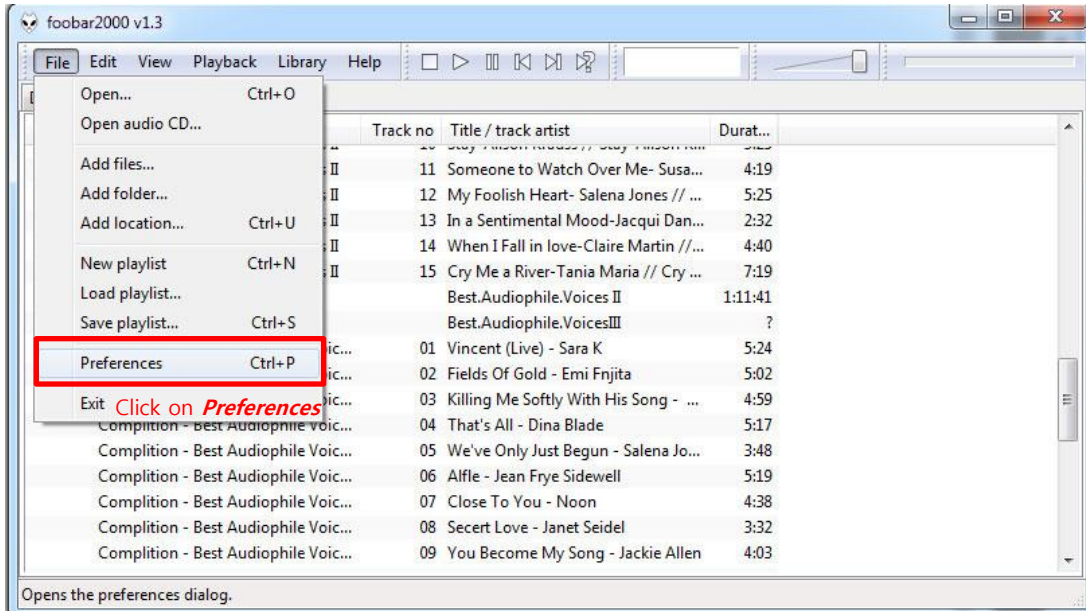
foobar2000 v1.3

File Edit View Playback Library Help

Open... Ctrl+O
Open audio CD...
Add files...
Add folder...
Add location... Ctrl+U
New playlist Ctrl+N
Load playlist...
Save playlist... Ctrl+S
Preferences Ctrl+P
Exit

Click on *Preferences*

| | Track no | Title / track artist | Durat... |
|---|---|---|---|
| ...s II | 11 | Someone to Watch Over Me- Susa... | 4:19 |
| ...s II | 12 | My Foolish Heart- Salena Jones // ... | 5:25 |
| ...s II | 13 | In a Sentimental Mood-Jacqui Dan... | 2:32 |
| ...s II | 14 | When I Fall in love-Claire Martin //... | 4:40 |
| ...s II | 15 | Cry Me a River-Tania Maria // Cry ... | 7:19 |
| | | Best.Audiophile.Voices II | 1:11:41 |
| | | Best.Audiophile.VoicesIII | ? |
| ...ic... | 01 | Vincent (Live) - Sara K | 5:24 |
| ...ic... | 02 | Fields Of Gold - Emi Fnjita | 5:02 |
| ...ic... | 03 | Killing Me Softly With His Song - ... | 4:59 |
| Complition - Best Audiophile Voic... | 04 | That's All - Dina Blade | 5:17 |
| Complition - Best Audiophile Voic... | 05 | We've Only Just Begun - Salena Jo... | 3:48 |
| Complition - Best Audiophile Voic... | 06 | Alfle - Jean Frye Sidewell | 5:19 |
| Complition - Best Audiophile Voic... | 07 | Close To You - Noon | 4:38 |
| Complition - Best Audiophile Voic... | 08 | Secert Love - Janet Seidel | 3:32 |
| Complition - Best Audiophile Voic... | 09 | You Become My Song - Jackie Allen | 4:03 |

Opens the preferences dialog.